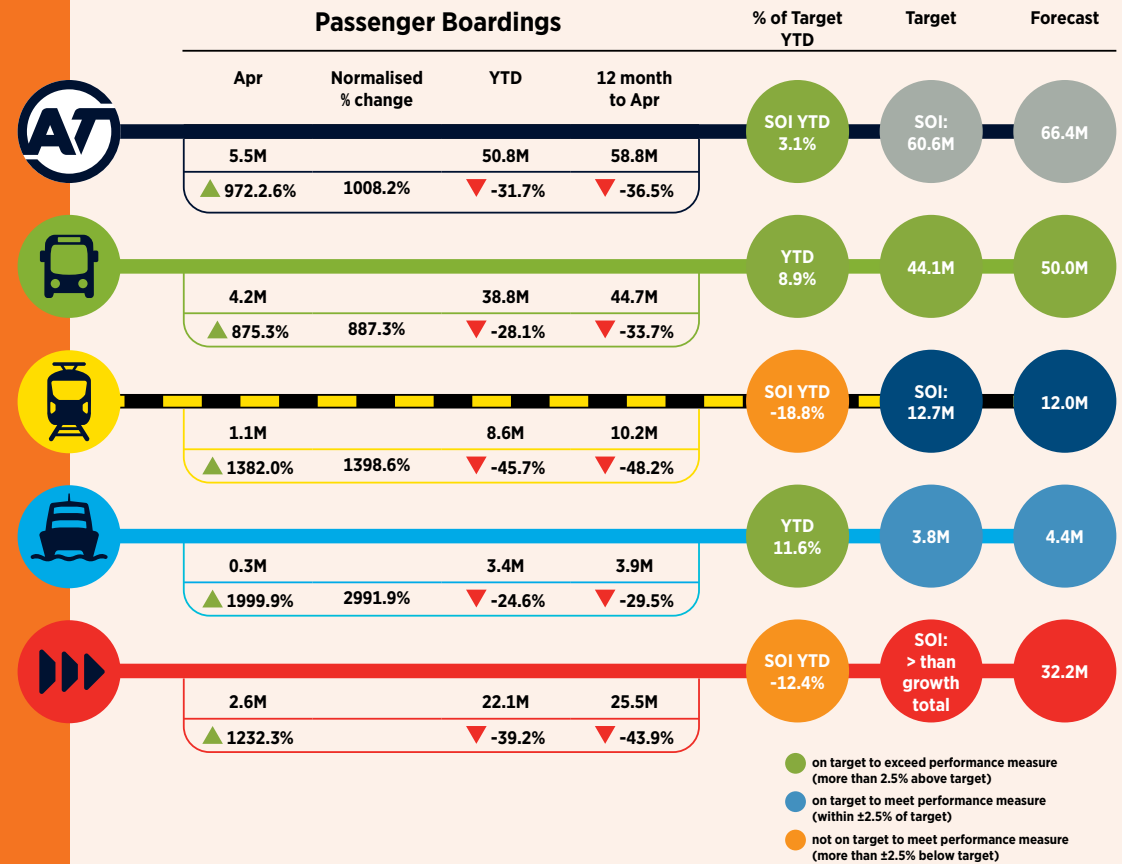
Passenger Boardings

% of Target YTD

Target

Forecast

| Apr | Normalised % change | YTD | 12 month to Apr |
|---|---|---|---|
| 5.5M | | 50.8M | 58.8M |
| 972.2.6% | 1008.2% | -31.7% | -36.5% |

SOI YTD 3.1%

SOI: 60.6M

66.4M

| Apr | Normalised % change | YTD | 12 month to Apr |
|---|---|---|---|
| 4.2M | | 38.8M | 44.7M |
| 875.3% | 887.3% | -28.1% | -33.7% |

YTD 8.9%

44.1M

50.0M

| Apr | Normalised % change | YTD | 12 month to Apr |
|---|---|---|---|
| 1.1M | | 8.6M | 10.2M |
| 1382.0% | 1398.6% | -45.7% | -48.2% |

SOI YTD -18.8%

SOI: 12.7M

12.0M

| Apr | Normalised % change | YTD | 12 month to Apr |
|---|---|---|---|
| 0.3M | | 3.4M | 3.9M |
| 1999.9% | 2991.9% | -24.6% | -29.5% |

YTD 11.6%

3.8M

4.4M

| Apr | Normalised % change | YTD | 12 month to Apr |
|---|---|---|---|
| 2.6M | | 22.1M | 25.5M |
| 1232.3% | | -39.2% | -43.9% |

SOI YTD -12.4%

SOI: > than growth total

32.2M

on target to exceed performance measure (more than 2.5% above target)

on target to meet performance measure (within ±2.5% of target)

not on target to meet performance measure (more than ±2.5% below target)